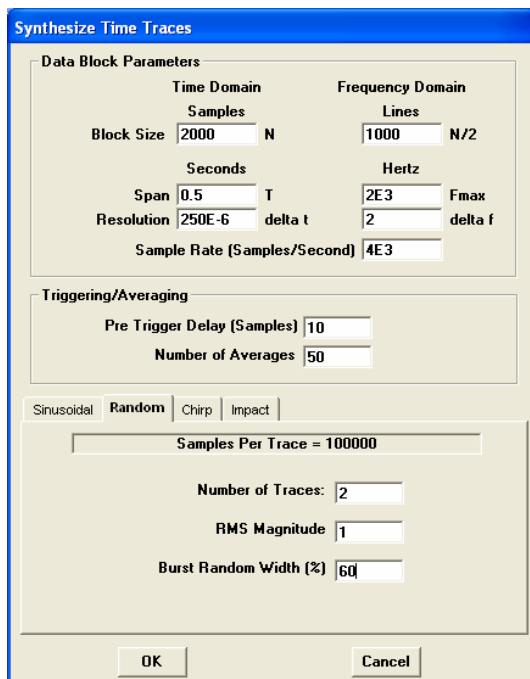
Synthesize Time Traces

Data Block Parameters

Time Domain
Samples
Block Size 2000 N

Frequency Domain
Lines
1000 N/2

Seconds
Span 0.5 T
Resolution 250E-6 delta t

Hertz
2E3 Fmax
2 delta f

Sample Rate (Samples/Second) 4E3

Triggering/Averaging

Pre Trigger Delay (Samples) 10
Number of Averages 50

Sinusoidal | Random | Chirp | Impact

Samples Per Trace = 100000

Number of Traces: 2
RMS Magnitude 1
Burst Random Width (%) 60

OK
Cancel